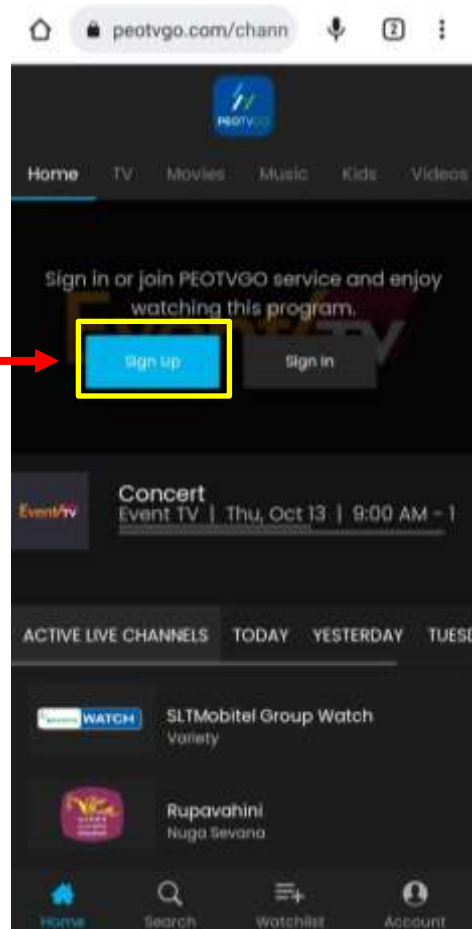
peotvgo.com/chann

2

PEOTVGO

Home TV Movies Music Kids Videos

Sign in or join PEOTVGO service and enjoy watching this program.

Event TV

Sign up

Sign in

EventTV

Concert

Event TV | Thu, Oct 13 | 9:00 AM - 1

ACTIVE LIVE CHANNELS TODAY YESTERDAY TUESD

WATCH

SLTMobitel Group Watch

Variety

Rupavahini

Nuga Sevana

Home Search Watchlist Account